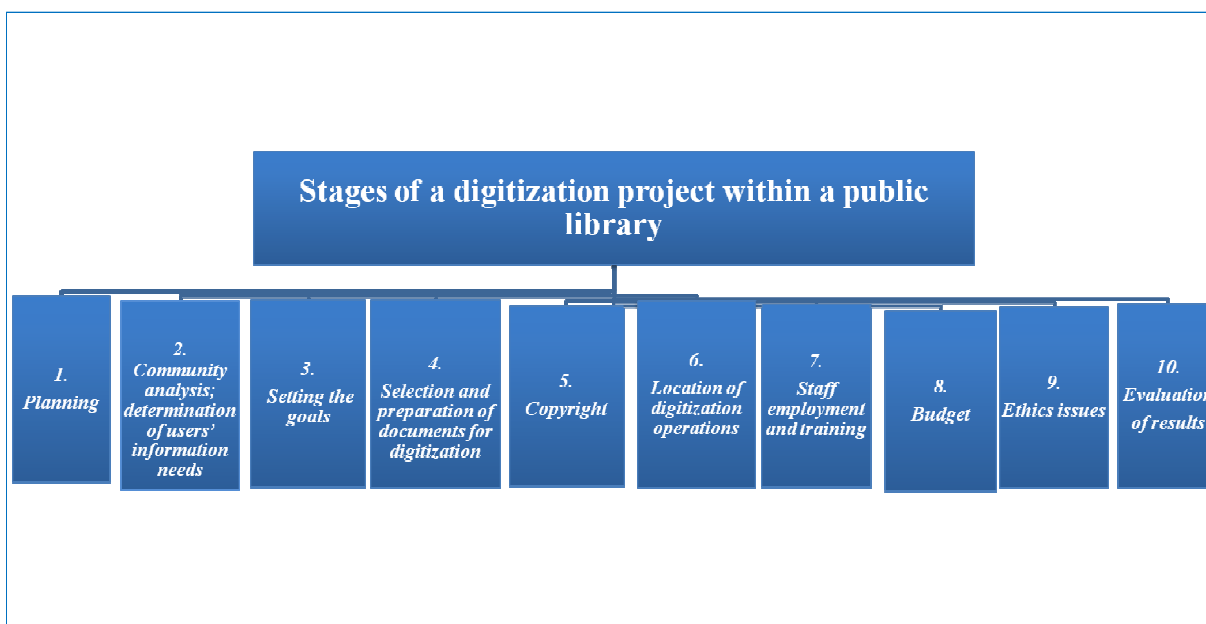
Stages of a digitization project within a public library

1. Planning

2. Community analysis; determination of users' information needs

3. Setting the goals

4. Selection and preparation of documents for digitization

5. Copyright

6. Location of digitization operations

7. Staff employment and training

8. Budget

9. Ethics issues

10. Evaluatio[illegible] of results